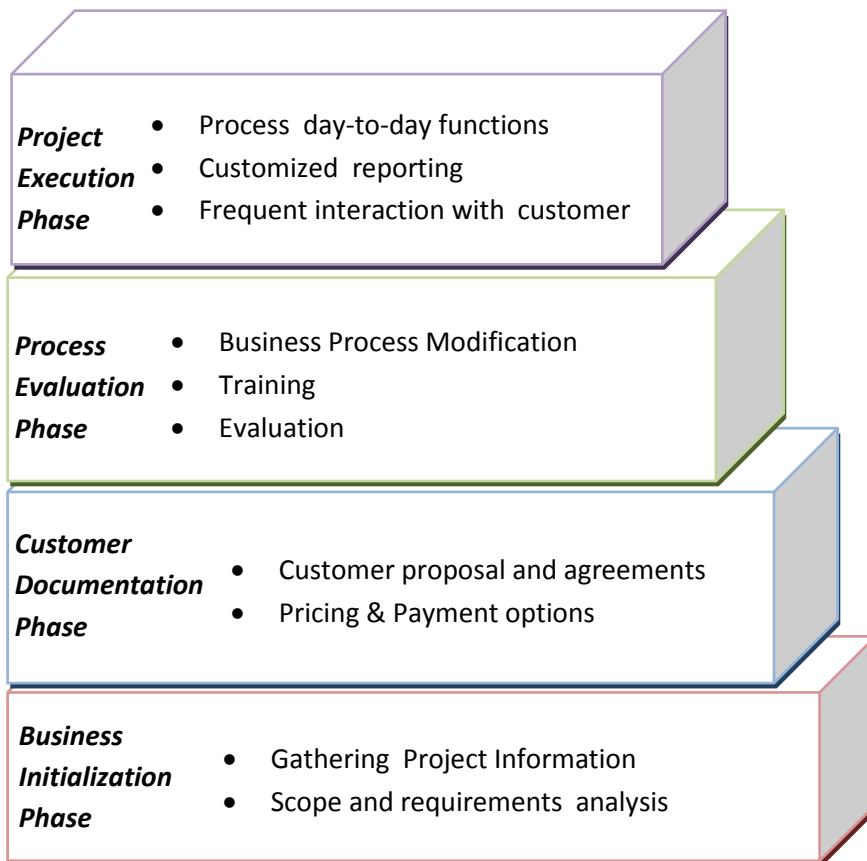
Project Execution Phase

- Process day-to-day functions
- Customized reporting
- Frequent interaction with customer

Process Evaluation Phase

- Business Process Modification
- Training
- Evaluation

Customer Documentation Phase

- Customer proposal and agreements
- Pricing & Payment options

Business Initialization Phase

- Gathering Project Information
- Scope and requirements analysis